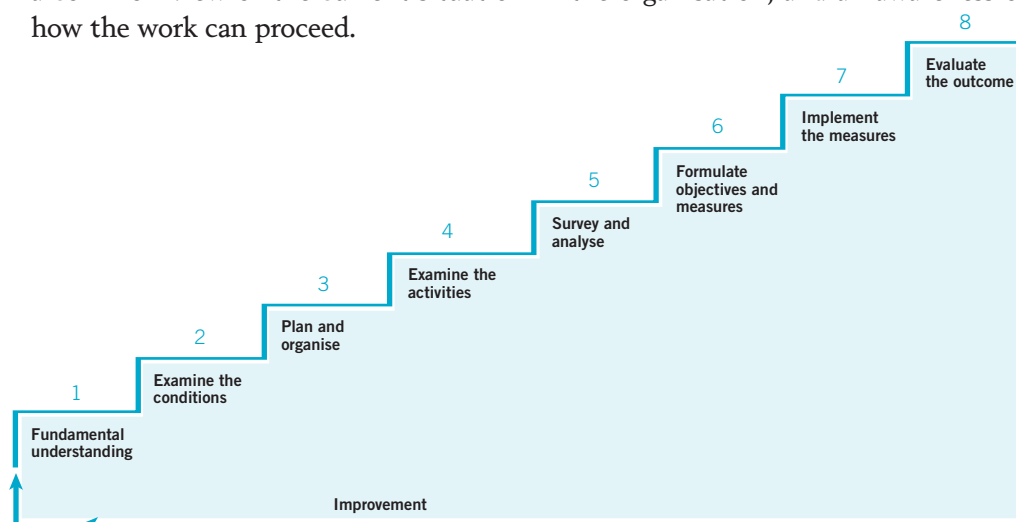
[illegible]
how the work can proceed.

8
Evaluate the outcome

7
Implement the measures

6
Formulate objectives and measures

5
Survey and analyse

4
Examine the activities

3
Plan and organise

2
Examine the conditions

1
Fundamental understanding

Improvement